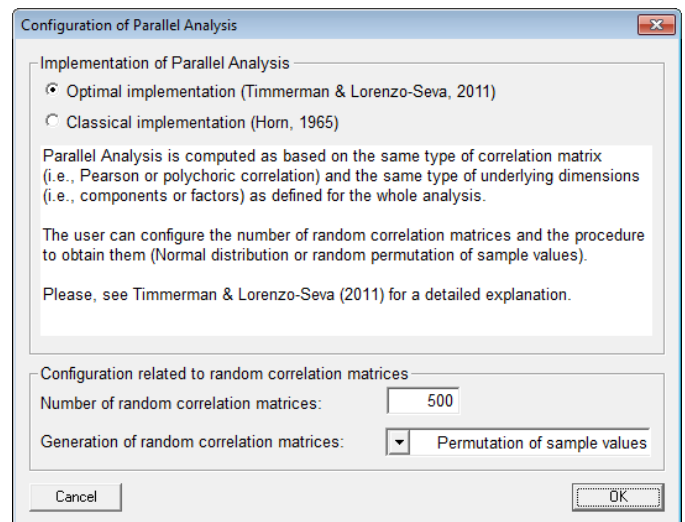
Configuration of Parallel Analysis

Implementation of Parallel Analysis

Optimal implementation (Timmerman & Lorenzo-Seva, 2011)

Classical implementation (Horn, 1965)

Parallel Analysis is computed as based on the same type of correlation matrix (i.e., Pearson or polychoric correlation) and the same type of underlying dimensions (i.e., components or factors) as defined for the whole analysis.

The user can configure the number of random correlation matrices and the procedure to obtain them (Normal distribution or random permutation of sample values).

Please, see Timmerman & Lorenzo-Seva (2011) for a detailed explanation.

Configuration related to random correlation matrices

Number of random correlation matrices: 500

Generation of random correlation matrices: Permutation of sample values

Cancel

OK